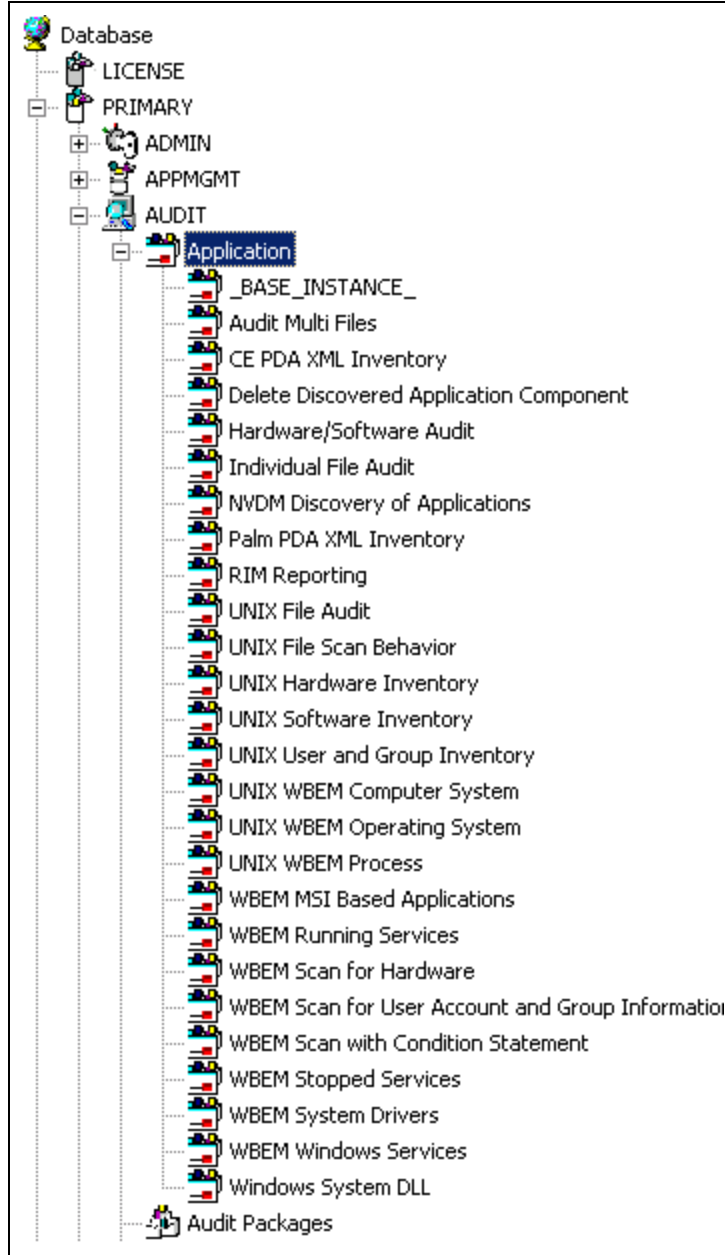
Database
LICENSE
PRIMARY
ADMIN
APPMGMT
AUDIT
Application
_BASE_INSTANCE_
Audit Multi Files
CE PDA XML Inventory
Delete Discovered Application Component
Hardware/Software Audit
Individual File Audit
NVDM Discovery of Applications
Palm PDA XML Inventory
RIM Reporting
UNIX File Audit
UNIX File Scan Behavior
UNIX Hardware Inventory
UNIX Software Inventory
UNIX User and Group Inventory
UNIX WBEM Computer System
UNIX WBEM Operating System
UNIX WBEM Process
WBEM MSI Based Applications
WBEM Running Services
WBEM Scan for Hardware
WBEM Scan for User Account and Group Informatio
WBEM Scan with Condition Statement
WBEM Stopped Services
WBEM System Drivers
WBEM Windows Services
Windows System DLL
Audit Packages